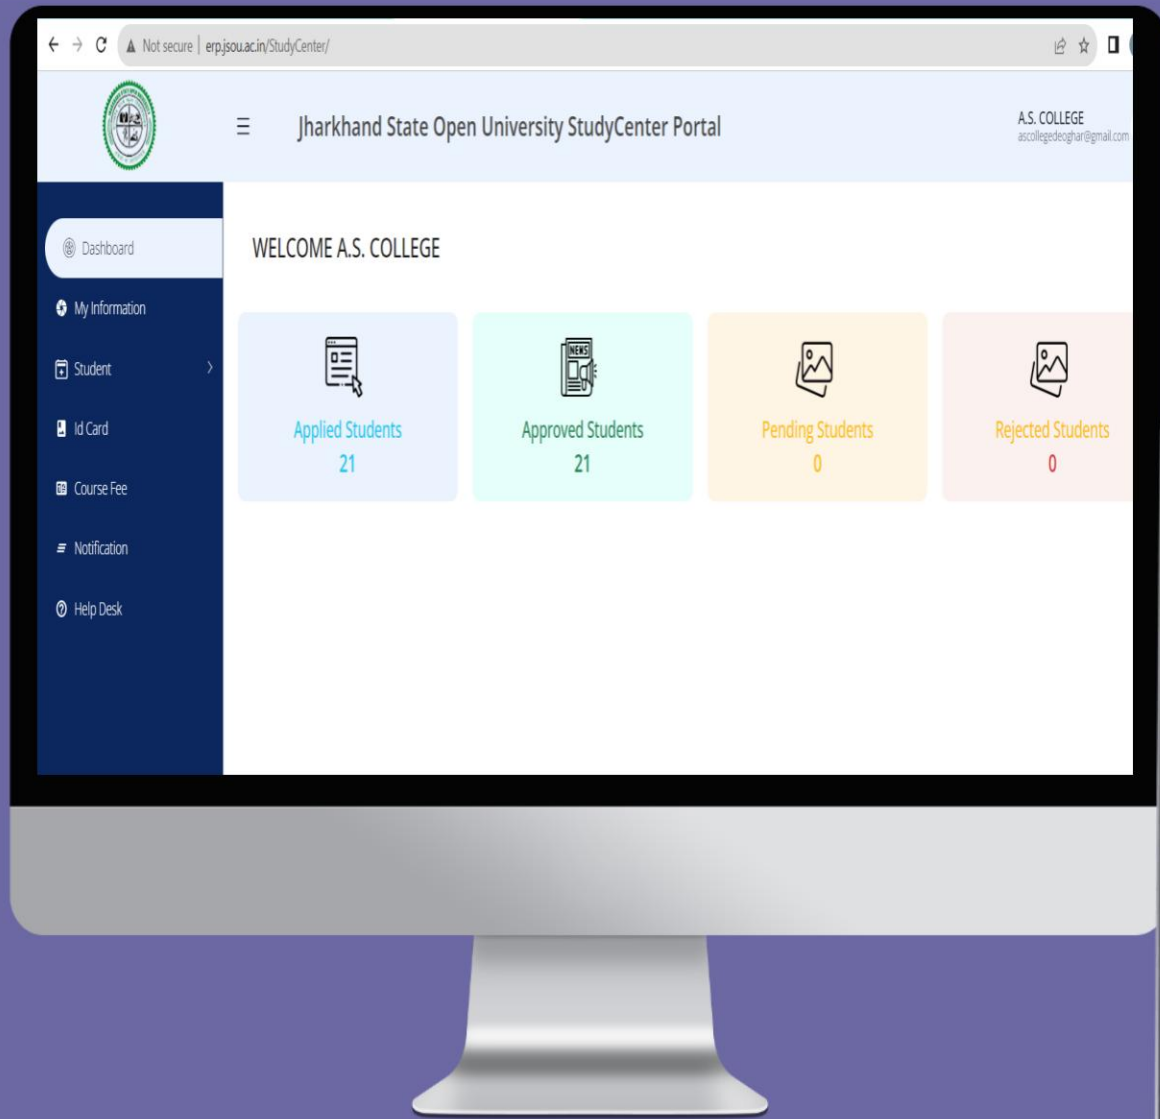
Not secure | erp.jsou.ac.in/StudyCenter/

Jharkhand State Open University StudyCenter Portal

A.S. COLLEGE
ascollegedeoghar@gmail.com

Dashboard
My Information
Student
Id Card
Course Fee
Notification
Help Desk

WELCOME A.S. COLLEGE

Applied Students
21

NEWS
Approved Students
21

Pending Students
0

Rejected Students
0